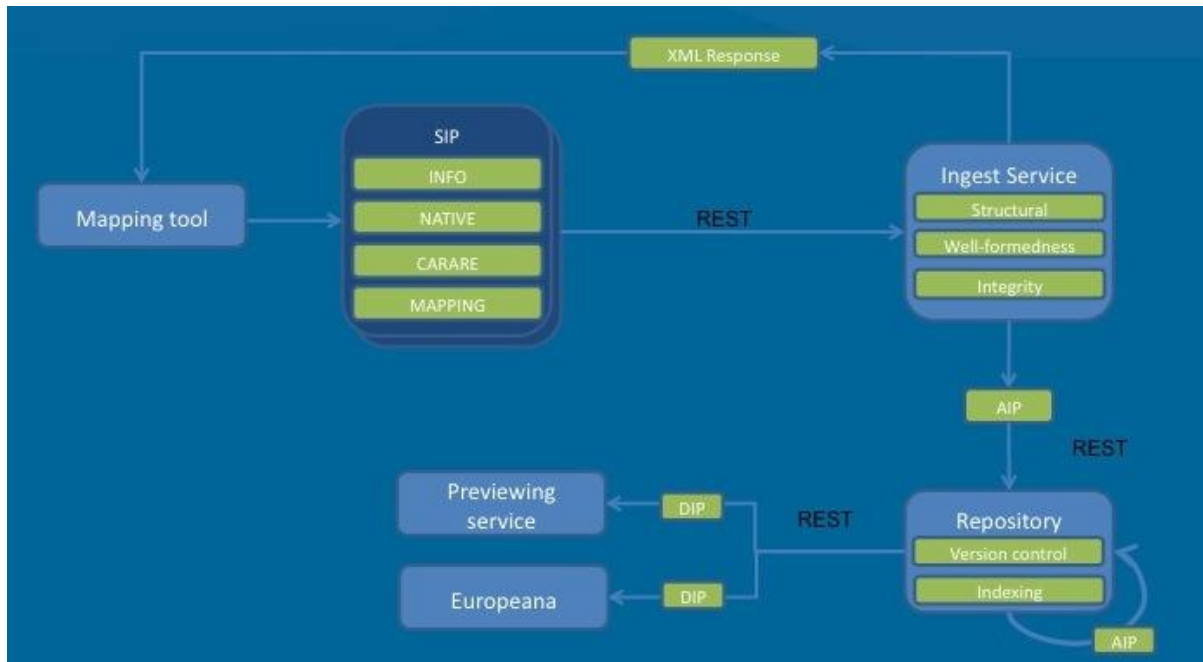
XML Response

Mapping tool

SIP
INFO
NATIVE
CARARE
MAPPING

REST

Ingest Service
Structural
Well-formedness
Integrity

AIP

REST

Previewing service

DIP

REST

Repository
Version control
Indexing

Europeana

DIP

AIP